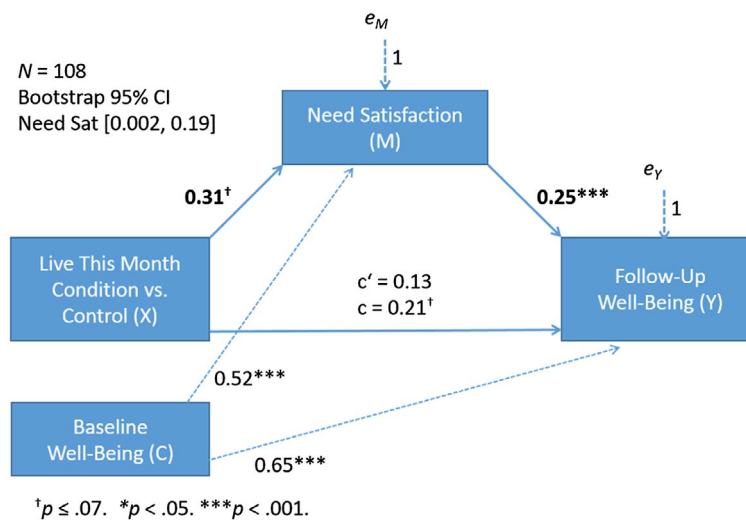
$e_M$

1

N = 108
Bootstrap 95% CI
Need Sat [0.002, 0.19]

Need Satisfaction
(M)

$e_Y$

1

**0.31**$^{\dagger}$

**0.25*****

Live This Month
Condition vs.
Control (X)

c′ = 0.13
c = 0.21$^{\dagger}$

Follow-Up
Well-Being (Y)

0.52***

Baseline
Well-Being (C)

0.65***

$^{\dagger}p \leq .07$. *$p < .05$. ***$p < .001$.